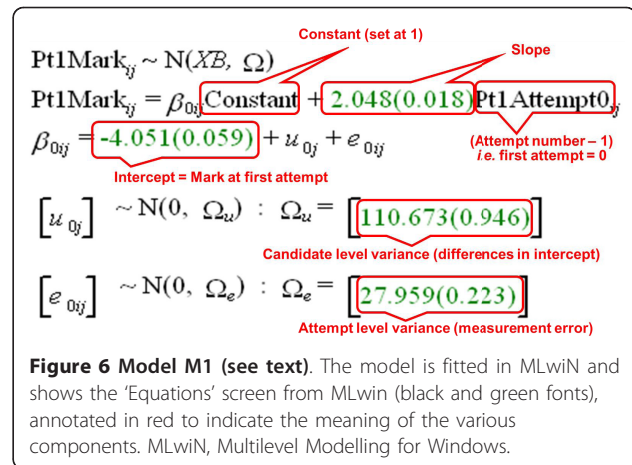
Constant (set at 1)

Slope

$\text{Pt1Mark}_{ij} \sim \text{N}(XB, \Omega)$

$\text{Pt1Mark}_{ij} = \beta_{0ij}\text{Constant} + 2.048(0.018)\text{Pt1Attempt0}_{ij}$

$\beta_{0ij} = -4.051(0.059) + u_{0j} + e_{0ij}$

(Attempt number – 1) i.e. first attempt = 0

Intercept = Mark at first attempt

$\left[u_{0j}\right] \sim \text{N}(0, \Omega_u) : \Omega_u = \left[110.673(0.946)\right]$

Candidate level variance (differences in intercept)

$\left[e_{0ij}\right] \sim \text{N}(0, \Omega_e) : \Omega_e = \left[27.959(0.223)\right]$

Attempt level variance (measurement error)

**Figure 6 Model M1 (see text)**. The model is fitted in MLwiN and shows the 'Equations' screen from MLwin (black and green fonts), annotated in red to indicate the meaning of the various components. MLwiN, Multilevel Modelling for Windows.